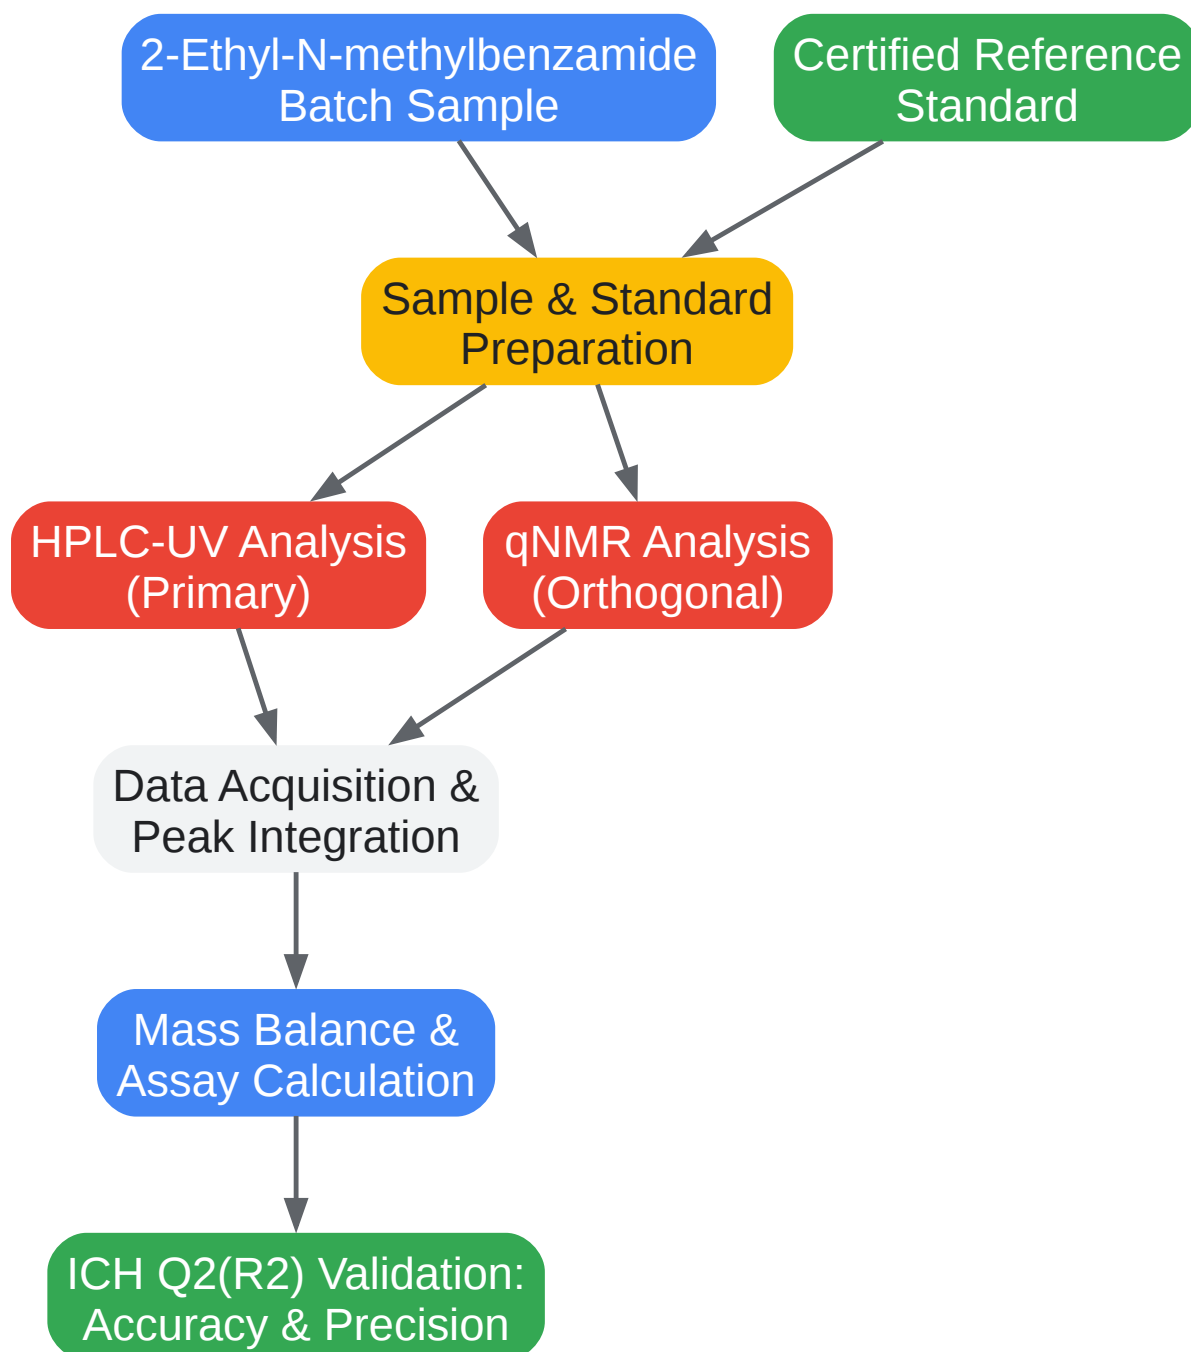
2-Ethyl-N-methylbenzamide Batch Sample

Certified Reference Standard

Sample & Standard Preparation

HPLC-UV Analysis (Primary)

qNMR Analysis (Orthogonal)

Data Acquisition & Peak Integration

Mass Balance & Assay Calculation

ICH Q2(R2) Validation: Accuracy & Precision